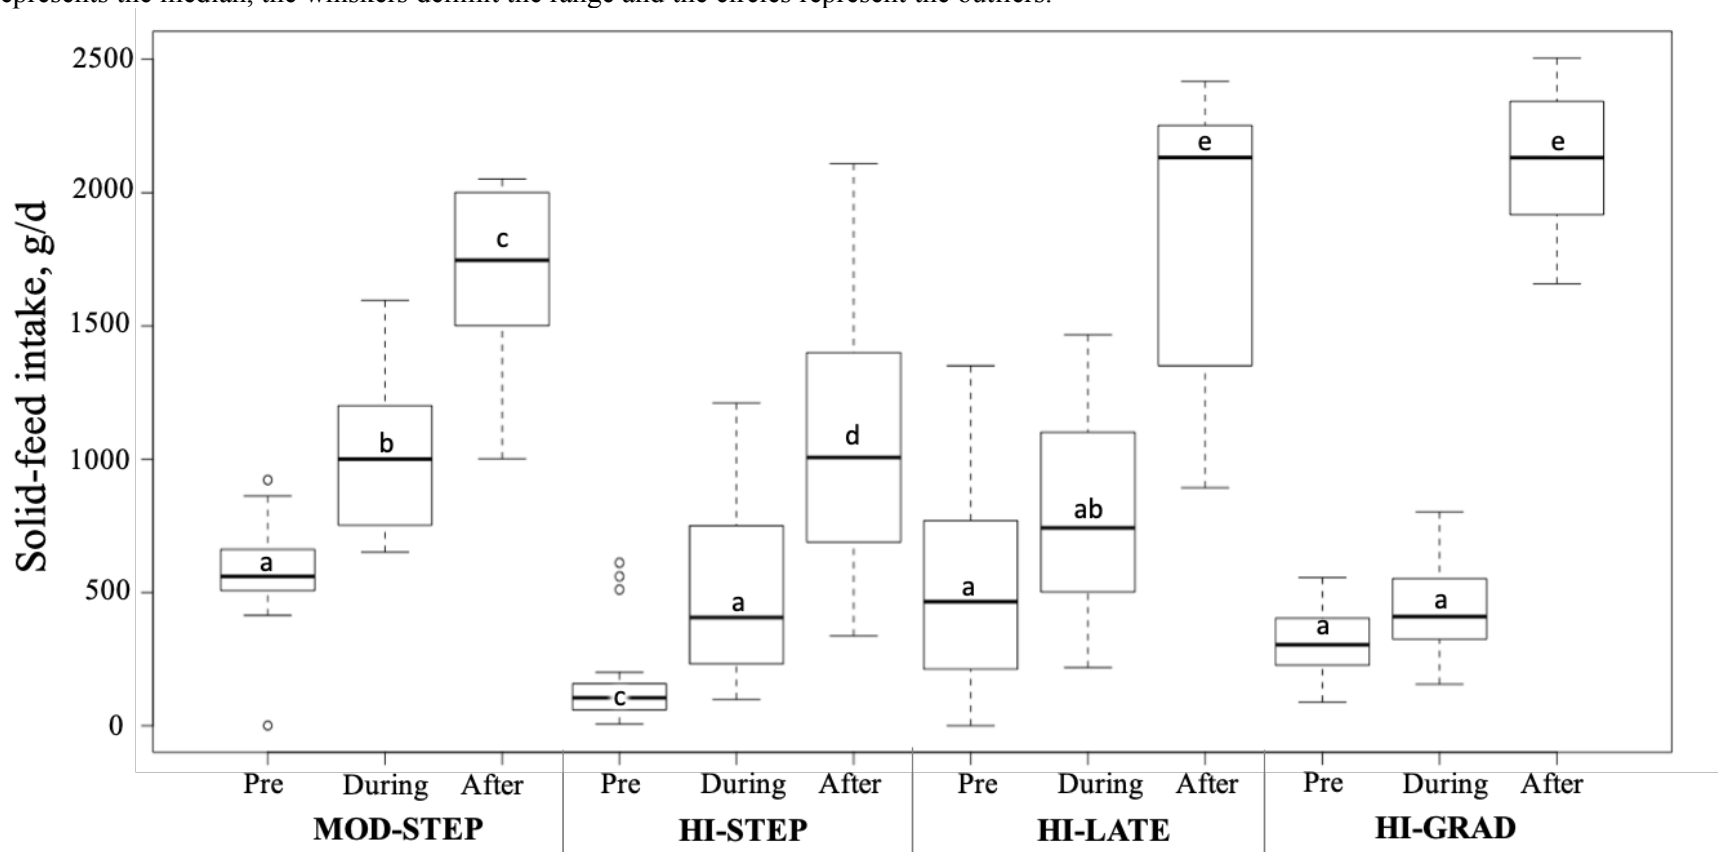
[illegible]epresents the median, the whiskers delimit the range and the circles represent the outliers.

Solid-feed intake, g/d

2500
2000
1500
1000
500
0

a
b
c
c
a
d
a
ab
e
a
a
e

Pre During After
MOD-STEP
Pre During After
HI-STEP
Pre During After
HI-LATE
Pre During After
HI-GRAD